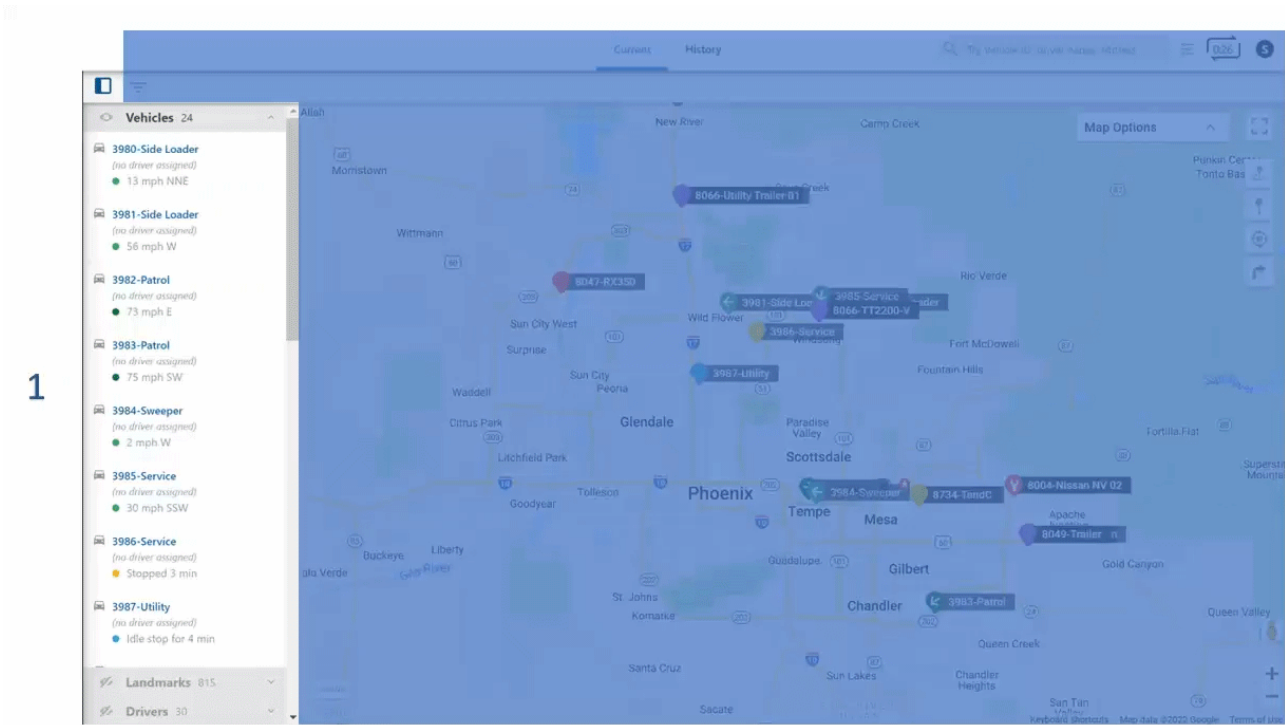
Current History

Try vehicle ID, driver name, address

026

S

Vehicles 24

3980-Side Loader
(no driver assigned)
13 mph NNE

3981-Side Loader
(no driver assigned)
56 mph W

3982-Patrol
(no driver assigned)
73 mph E

3983-Patrol
(no driver assigned)
75 mph SW

3984-Sweeper
(no driver assigned)
2 mph W

3985-Service
(no driver assigned)
30 mph SSW

3986-Service
(no driver assigned)
Stopped 3 min

3987-Utility
(no driver assigned)
Idle stop for 4 min

Landmarks 815

Drivers 30

1

Map Options

8066-Utility Trailer 81

8047-RX350

3981-Side Loader

3985-Service

8066-TT2200-V

3986-Service

3987-Utility

3984-Sweeper

8734-TendC

8004-Nissan NV 02

8049-Trailer

3983-Patrol

Aliah New River Cave Creek Morristown Wittmann Rio Verde Sun City West Wild Flower Surprise Fort McDowell Sun City Peoria Fountain Hills Waddell Citrus Park Glendale Paradise Valley Scottsdale Fortilla Flat Litchfield Park Tolleson Phoenix Goodyear Tempe Mesa Apache Buckeye Liberty Guadalupe Gilbert Gold Canyon St. Johns Chandler Komatke Queen Valley Queen Creek Santa Cruz Sun Lakes Chandler Heights San Tan Valley Sacate Pinkin Center Tonto Basin Superstition Mountain Gila River

Keyboard shortcuts Map data ©2022 Google Terms of Use